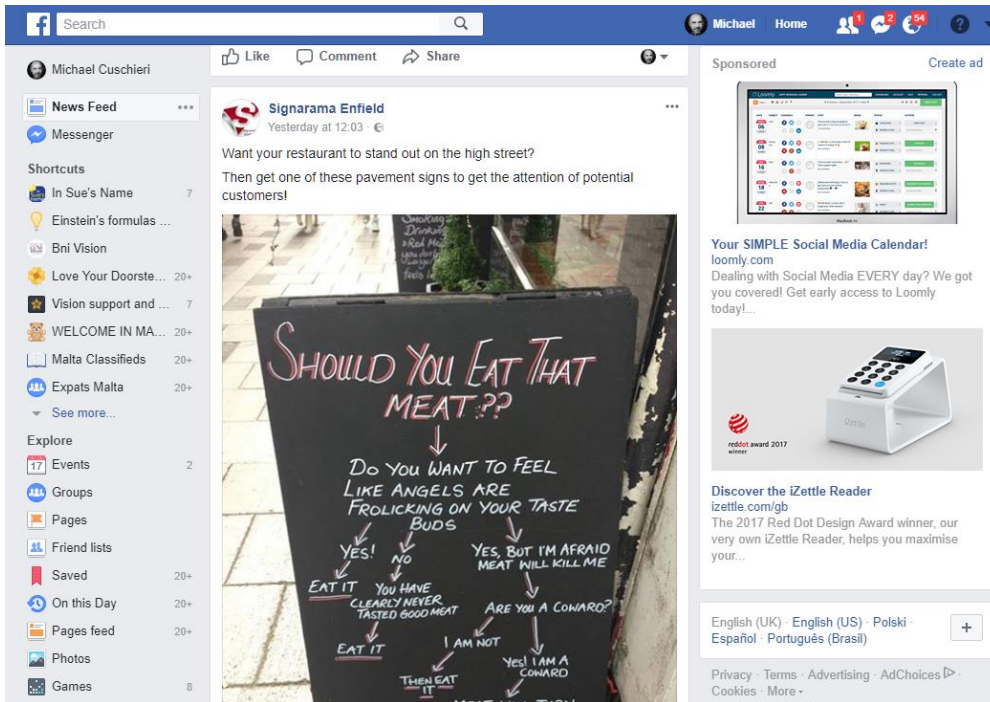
Search

Michael Home 1 2 54

Michael Cuschieri

News Feed
Messenger

Shortcuts
In Sue's Name 7
Einstein's formulas ...
Bni Vision
Love Your Doorste... 20+
Vision support and ... 7
WELCOME IN MA... 20+
Malta Classifieds 20+
Expats Malta 20+
See more...

Explore
Events 2
Groups
Pages
Friend lists
Saved 20+
On this Day 20+
Pages feed 20+
Photos
Games 8

Like Comment Share

Signarama Enfield
Yesterday at 12:03

Want your restaurant to stand out on the high street?

Then get one of these pavement signs to get the attention of potential customers!

SHOULD YOU EAT THAT MEAT??

DO YOU WANT TO FEEL LIKE ANGELS ARE FROLICKING ON YOUR TASTE BUDS

YES! NO YES, BUT I'M AFRAID MEAT WILL KILL ME

EAT IT YOU HAVE CLEARLY NEVER TASTED GOOD MEAT ARE YOU A COWARD?

EAT IT I AM NOT YES! I AM A COWARD

THEN EAT IT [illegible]

Sponsored Create ad

Your SIMPLE Social Media Calendar!
loomly.com
Dealing with Social Media EVERY day? We got you covered! Get early access to Loomly today!...

reddot award 2017 winner
iZettle

Discover the iZettle Reader
izettle.com/gb
The 2017 Red Dot Design Award winner, our very own iZettle Reader, helps you maximise your...

English (UK) · English (US) · Polski · Español · Português (Brasil)
+

Privacy · Terms · Advertising · AdChoices · Cookies · More